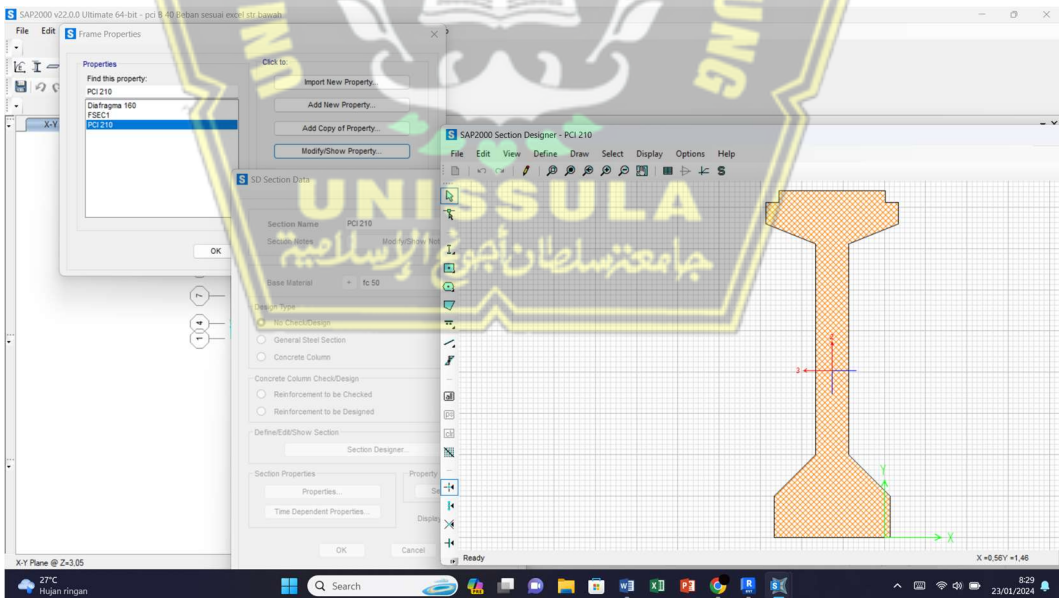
SAP2000 v22.0.0 Ultimate 64-bit - pci 8 40 Beban sesuai excel str bawah

File Edit

Frame Properties

Properties
Find this property:
PCI 210
Diafragma 160
FSEC1
PCI 210

Click to:
Import New Property...
Add New Property...
Add Copy of Property...
Modify/Show Property...

OK

X-Y

SD Section Data

Section Name PCI 210
Section Notes Modify/Show No

Base Material fc 50

Design Type
No Check/Design
General Steel Section
Concrete Column

Concrete Column Check/Design
Reinforcement to be Checked
Reinforcement to be Designed

Define/Edit/Show Section
Section Designer...

Section Properties
Properties...
Time Dependent Properties...
Property
Displa

OK Cancel

SAP2000 Section Designer - PCI 210
File Edit View Define Draw Select Display Options Help

UNISSULA
جامعةسلطان أجونج الإسلامية

3
2
Y
X

Ready
X =0,56Y =1,46

X-Y Plane @ Z=3,05

27°C
Hujan ringan
Search
8:29
23/01/2024